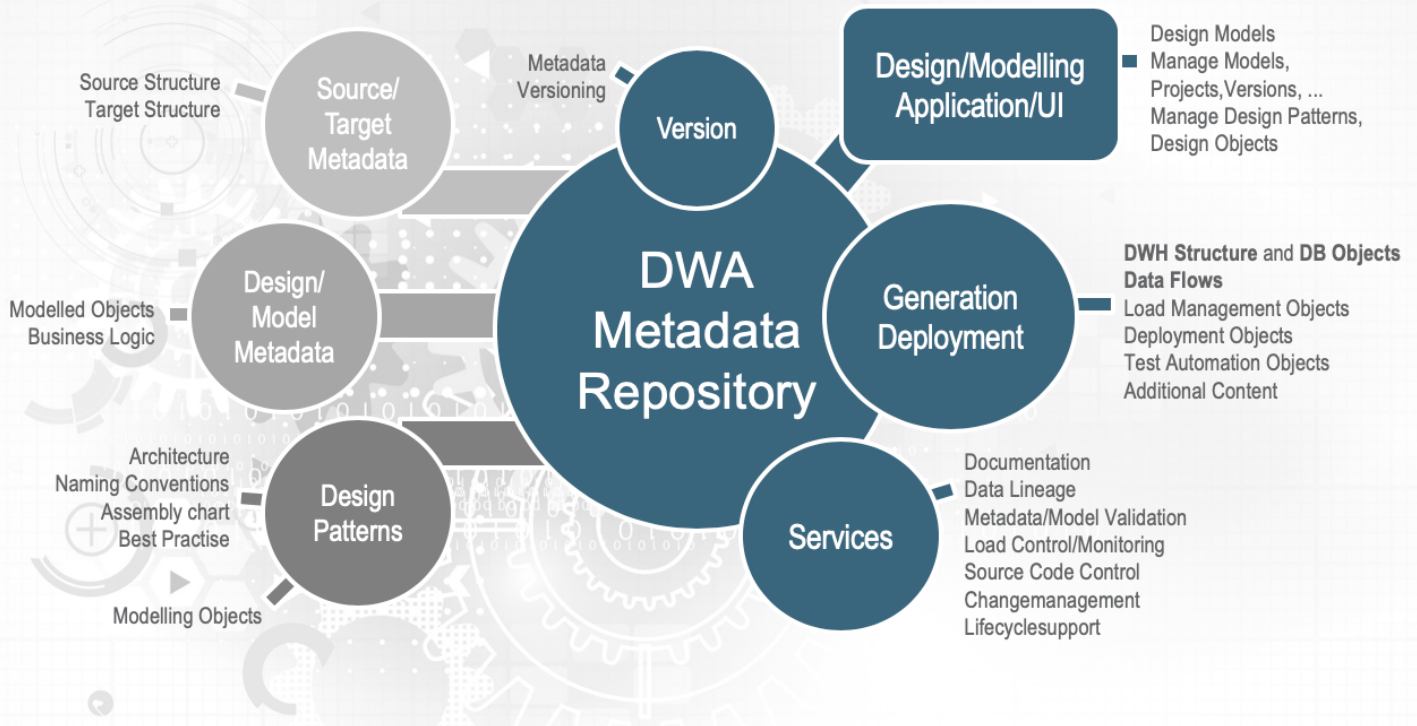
Source Structure
Target Structure

Source/
Target
Metadata

Metadata
Versioning

Version

Design/Modelling
Application/UI

Design Models
Manage Models,
Projects,Versions, ...
Manage Design Patterns,
Design Objects

Modelled Objects
Business Logic

Design/
Model
Metadata

DWA
Metadata
Repository

Generation
Deployment

**DWH Structure** and **DB Objects**
**Data Flows**
Load Management Objects
Deployment Objects
Test Automation Objects
Additional Content

Architecture
Naming Conventions
Assembly chart
Best Practise

Design
Patterns

Modelling Objects

Services

Documentation
Data Lineage
Metadata/Model Validation
Load Control/Monitoring
Source Code Control
Changemanagement
Lifecyclesupport